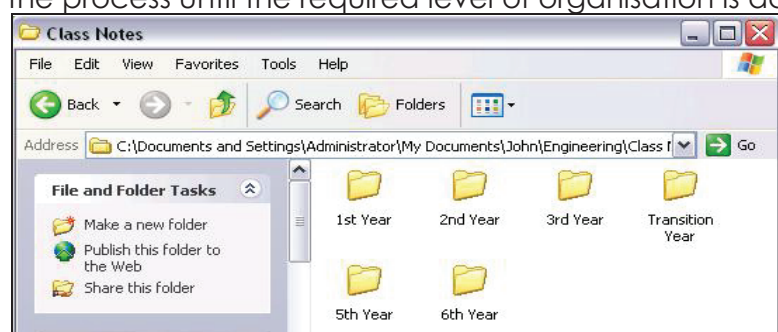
the process until the required level of organisation is a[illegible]

Class Notes

File Edit View Favorites Tools Help

Back Search Folders

Address C:\Documents and Settings\Administrator\My Documents\John\Engineering\Class I Go

File and Folder Tasks

Make a new folder

Publish this folder to the Web

Share this folder

1st Year

2nd Year

3rd Year

Transition Year

5th Year

6th Year